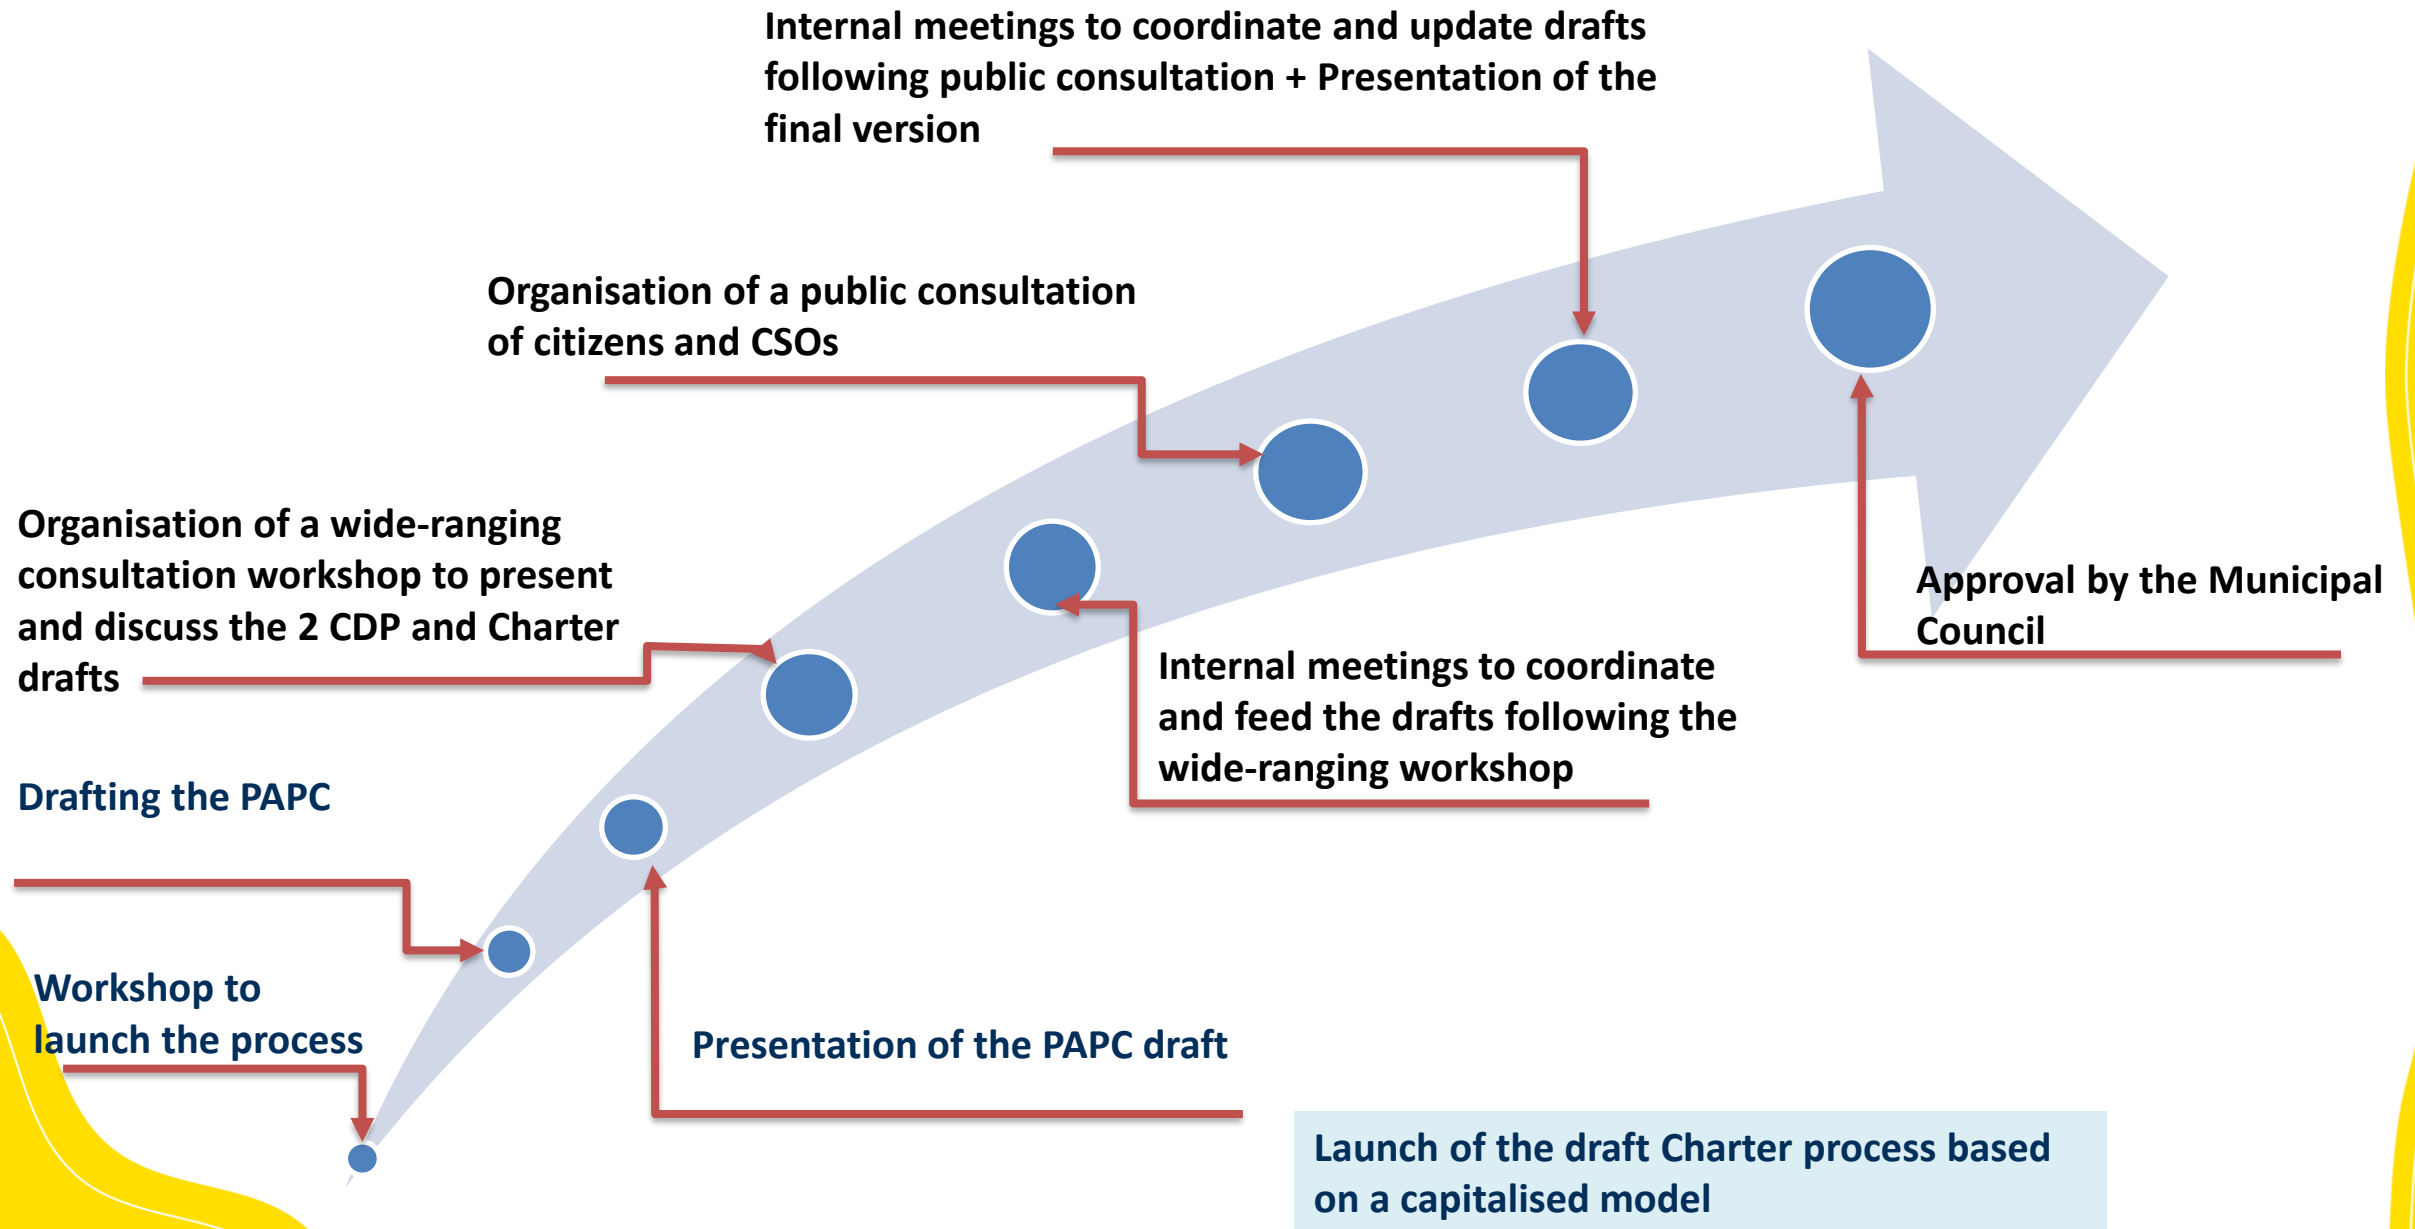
Internal meetings to coordinate and update drafts following public consultation + Presentation of the final version

Organisation of a public consultation of citizens and CSOs

Organisation of a wide-ranging consultation workshop to present and discuss the 2 CDP and Charter drafts

Approval by the Municipal Council

Internal meetings to coordinate and feed the drafts following the wide-ranging workshop

Drafting the PAPC

Workshop to launch the process

Presentation of the PAPC draft

Launch of the draft Charter process based on a capitalised model